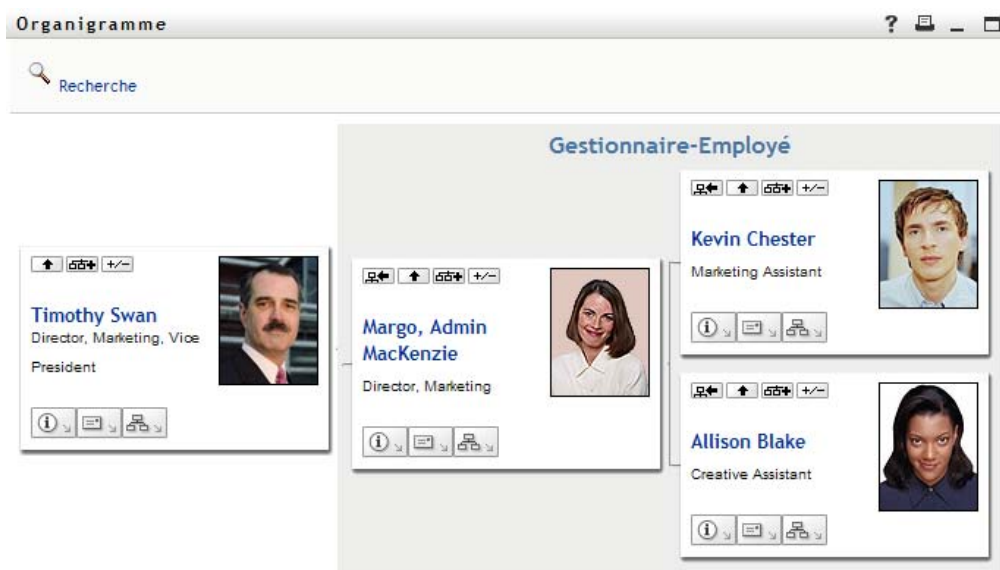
Organigramme

? _

Recherche

Gestionnaire-Employé

+/−

Timothy Swan
Director, Marketing, Vice President

+/−

Margo, Admin MacKenzie
Director, Marketing

+/−

Kevin Chester
Marketing Assistant

+/−

Allison Blake
Creative Assistant